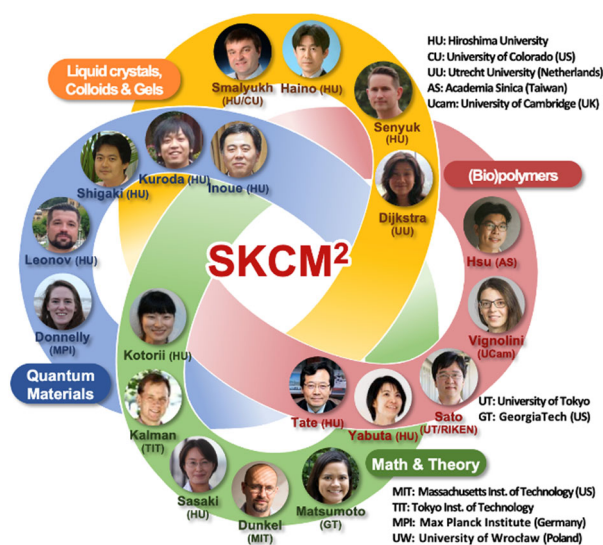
HU: Hiroshima University
CU: University of Colorado (US)
UU: Utrecht University (Netherlands)
AS: Academia Sinica (Taiwan)
Ucam: University of Cambridge (UK)

Liquid crystals, Colloids & Gels

Smalyukh (HU/CU)
Haino (HU)
Senyuk (HU)
Dijkstra (UU)
Kuroda (HU)
Inoue (HU)
Shigaki (HU)
Leonov (HU)
Donnelly (MPI)

(Bio)polymers

Hsu (AS)
Vignolini (UCam)

$SKCM^2$

Kotorii (HU)

Quantum Materials

Kalman (TIT)
Tate (HU)
Yabuta (HU)
Sato (UT/RIKEN)

UT: University of Tokyo
GT: GeorgiaTech (US)

Math & Theory

Sasaki (HU)
Dunkel (MIT)
Matsumoto (GT)

MIT: Massachusetts Inst. of Technology (US)
TIT: Tokyo Inst. of Technology
MPI: Max Planck Institute (Germany)
UW: University of Wrocław (Poland)